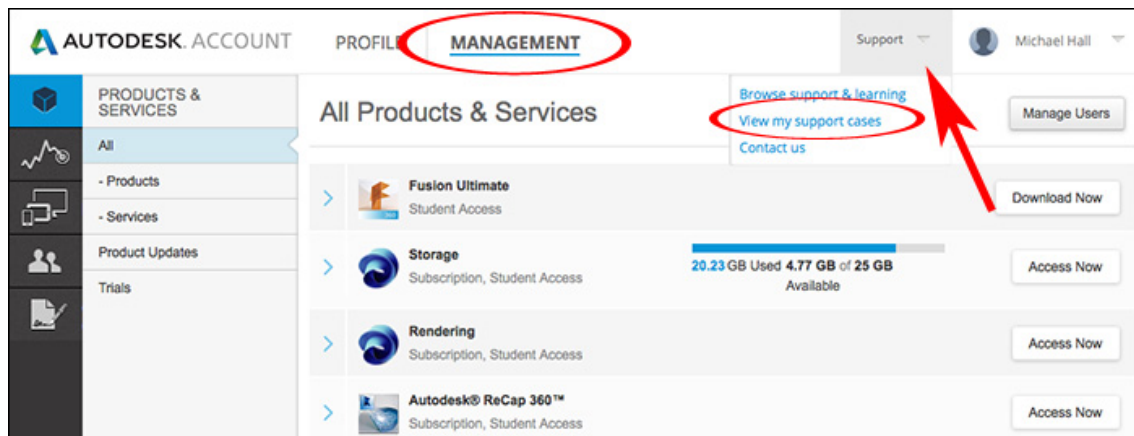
AUTODESK. ACCOUNT PROFILE MANAGEMENT Support Michael Hall

PRODUCTS & SERVICES

All

- Products

- Services

Product Updates

Trials

All Products & Services

Browse support & learning

View my support cases

Contact us

Manage Users

Fusion Ultimate
Student Access

Download Now

Storage
Subscription, Student Access

20.23 GB Used 4.77 GB of 25 GB Available

Access Now

Rendering
Subscription, Student Access

Access Now

Autodesk® ReCap 360™
Subscription, Student Access

Access Now